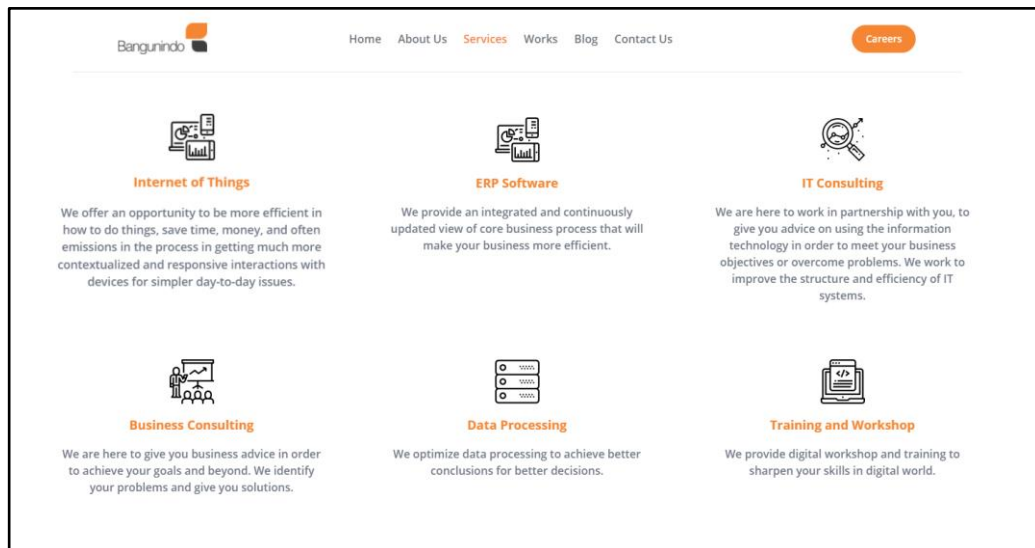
Bangunindo

Home About Us Services Works Blog Contact Us

Careers

Internet of Things

We offer an opportunity to be more efficient in how to do things, save time, money, and often emissions in the process in getting much more contextualized and responsive interactions with devices for simpler day-to-day issues.

ERP Software

We provide an integrated and continuously updated view of core business process that will make your business more efficient.

IT Consulting

We are here to work in partnership with you, to give you advice on using the information technology in order to meet your business objectives or overcome problems. We work to improve the structure and efficiency of IT systems.

Business Consulting

We are here to give you business advice in order to achieve your goals and beyond. We identify your problems and give you solutions.

Data Processing

We optimize data processing to achieve better conclusions for better decisions.

Training and Workshop

We provide digital workshop and training to sharpen your skills in digital world.